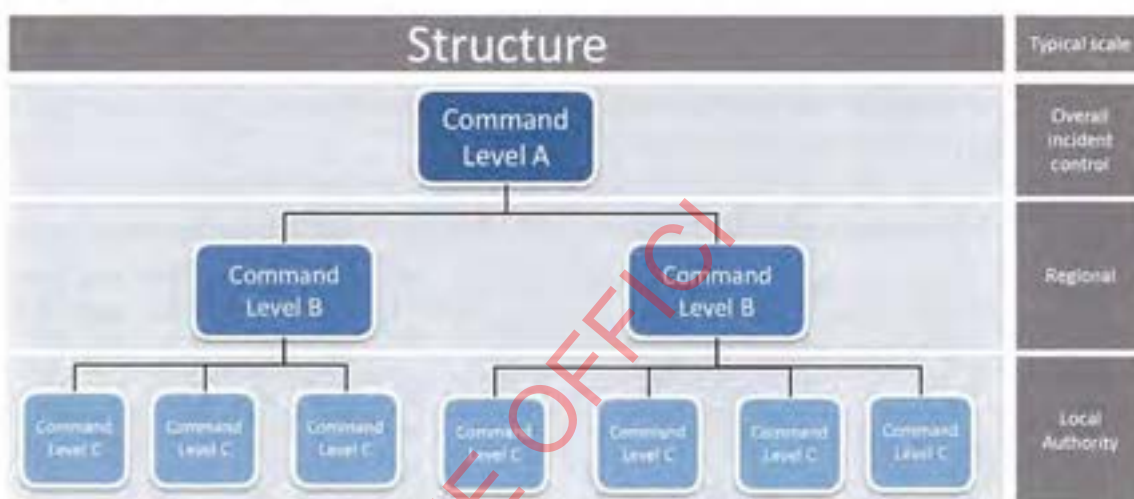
Structure

Typical scale

Command Level A

Overall incident control

Command Level B

Command Level B

Regional

Command Level C

Command Level C

Command Level C

Command Level C

Command Level C

Command Level C

Command Level C

Local Authority

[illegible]OFFICI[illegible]